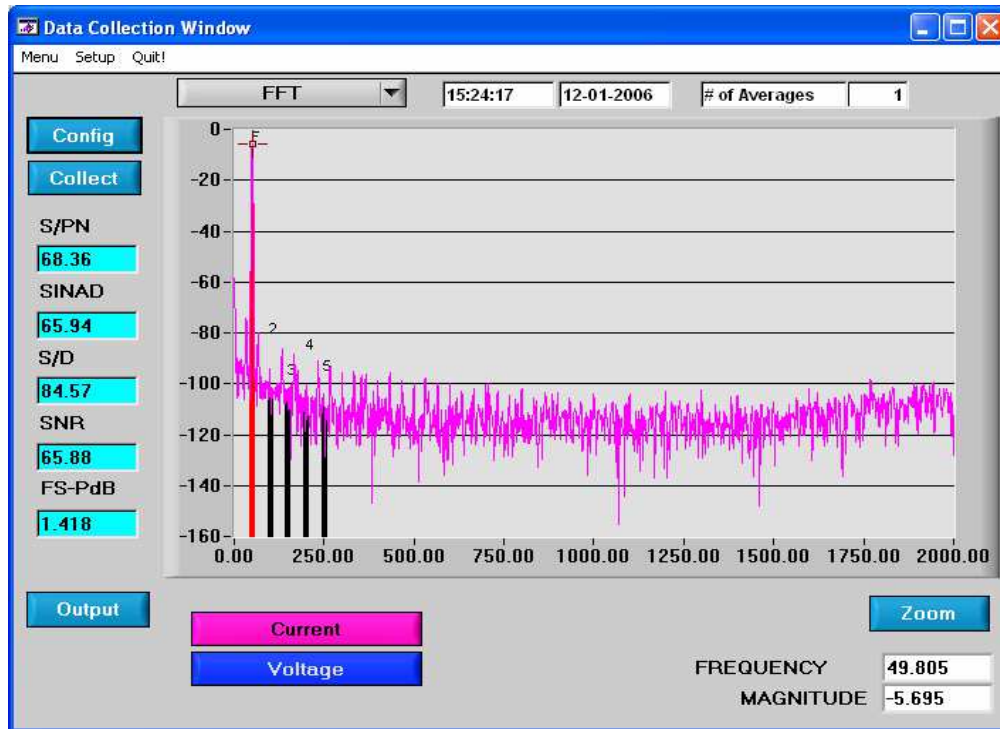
Data Collection Window

Menu Setup Quit!

FFT

15:24:17

12-01-2006

# of Averages

1

Config

Collect

S/PN

68.36

SINAD

65.94

S/D

84.57

SNR

65.88

FS-PdB

1.418

0
-20
-40
-60
-80
-100
-120
-140
-160

F
2
3
4
5

0.00 250.00 500.00 750.00 1000.00 1250.00 1500.00 1750.00 2000.00

Output

Current

Voltage

Zoom

FREQUENCY 49.805

MAGNITUDE -5.695